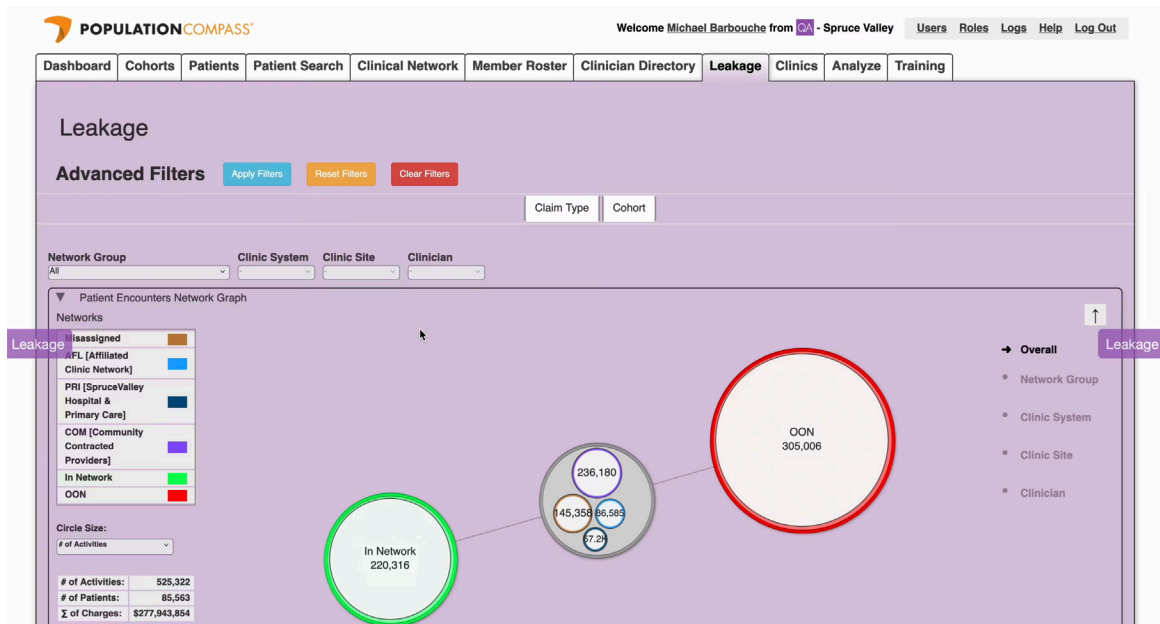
POPULATIONCOMPASS®

Welcome Michael Barbouche from QA - Spruce Valley

Users Roles Logs Help Log Out

Dashboard | Cohorts | Patients | Patient Search | Clinical Network | Member Roster | Clinician Directory | Leakage | Clinics | Analyze | Training

Leakage

Advanced Filters

Apply Filters | Reset Filters | Clear Filters

Claim Type | Cohort

Network Group
All

Clinic System
-

Clinic Site
-

Clinician
-

▼ Patient Encounters Network Graph

Networks

Leakage

Leakage

| Unassigned | |
|---|---|
| AFL [Affiliated Clinic Network] | |
| PRI [SpruceValley Hospital & Primary Care] | |
| COM [Community Contracted Providers] | |
| In Network | |
| OON | |

Circle Size:
# of Activities

| # of Activities: | 525,322 |
|---|---|
| # of Patients: | 85,563 |
| Σ of Charges: | $277,943,854 |

In Network
220,316

236,180

145,358

86,585

57.2K

OON
305,006

↑

→ Overall

• Network Group

• Clinic System

• Clinic Site

• Clinician